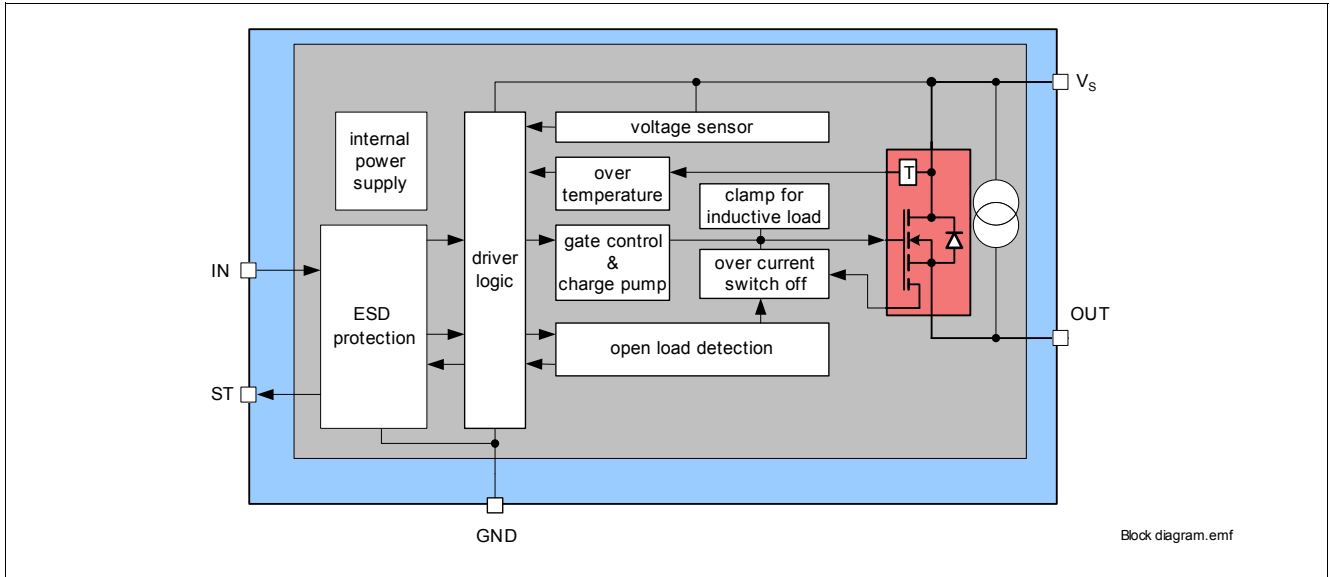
$V_S$

voltage sensor

internal power supply

over temperature

T

clamp for inductive load

driver logic

gate control & charge pump

over current switch off

IN

ESD protection

OUT

open load detection

ST

GND

Block diagram.emf